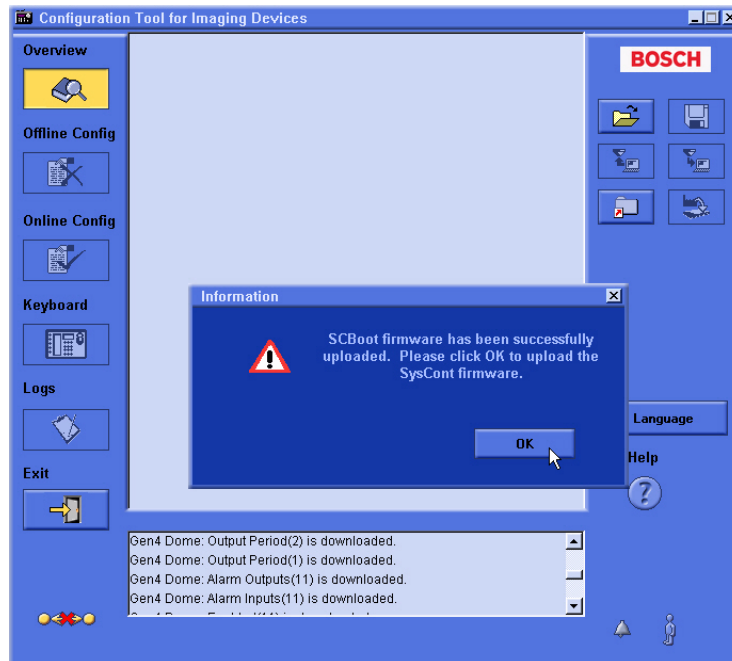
Configuration Tool for Imaging Devices

Overview

Offline Config

Online Config

Keyboard

Logs

Exit

BOSCH

Information

SCBoot firmware has been successfully uploaded. Please click OK to upload the SysCont firmware.

OK

Language

Help

Gen4 Dome: Output Period(2) is downloaded.
Gen4 Dome: Output Period(1) is downloaded.
Gen4 Dome: Alarm Outputs(11) is downloaded.
Gen4 Dome: Alarm Inputs(11) is downloaded.
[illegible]